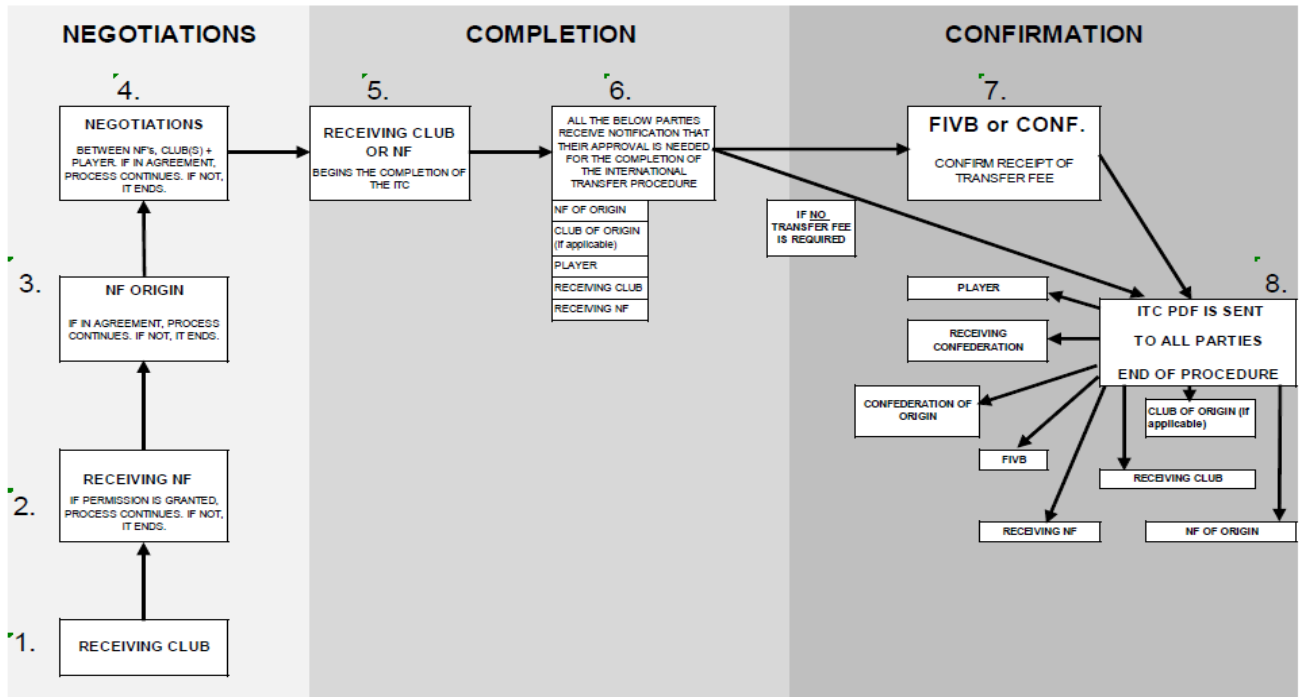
NEGOTIATIONS

COMPLETION

CONFIRMATION

4.

NEGOTIATIONS

BETWEEN NF's, CLUB(S) + PLAYER. IF IN AGREEMENT, PROCESS CONTINUES. IF NOT, IT ENDS.

5.

RECEIVING CLUB OR NF

BEGINS THE COMPLETION OF THE ITC

6.

ALL THE BELOW PARTIES RECEIVE NOTIFICATION THAT THEIR APPROVAL IS NEEDED FOR THE COMPLETION OF THE INTERNATIONAL TRANSFER PROCEDURE

NF OF ORIGIN

CLUB OF ORIGIN (If applicable)

PLAYER

RECEIVING CLUB

RECEIVING NF

7.

FIVB or CONF.

CONFIRM RECEIPT OF TRANSFER FEE

IF NO TRANSFER FEE IS REQUIRED

3.

NF ORIGIN

IF IN AGREEMENT, PROCESS CONTINUES. IF NOT, IT ENDS.

8.

PLAYER

ITC PDF IS SENT TO ALL PARTIES

END OF PROCEDURE

RECEIVING CONFEDERATION

CONFEDERATION OF ORIGIN

CLUB OF ORIGIN (If applicable)

FIVB

RECEIVING CLUB

2.

RECEIVING NF

IF PERMISSION IS GRANTED, PROCESS CONTINUES. IF NOT, IT ENDS.

RECEIVING NF

NF OF ORIGIN

1.

RECEIVING CLUB